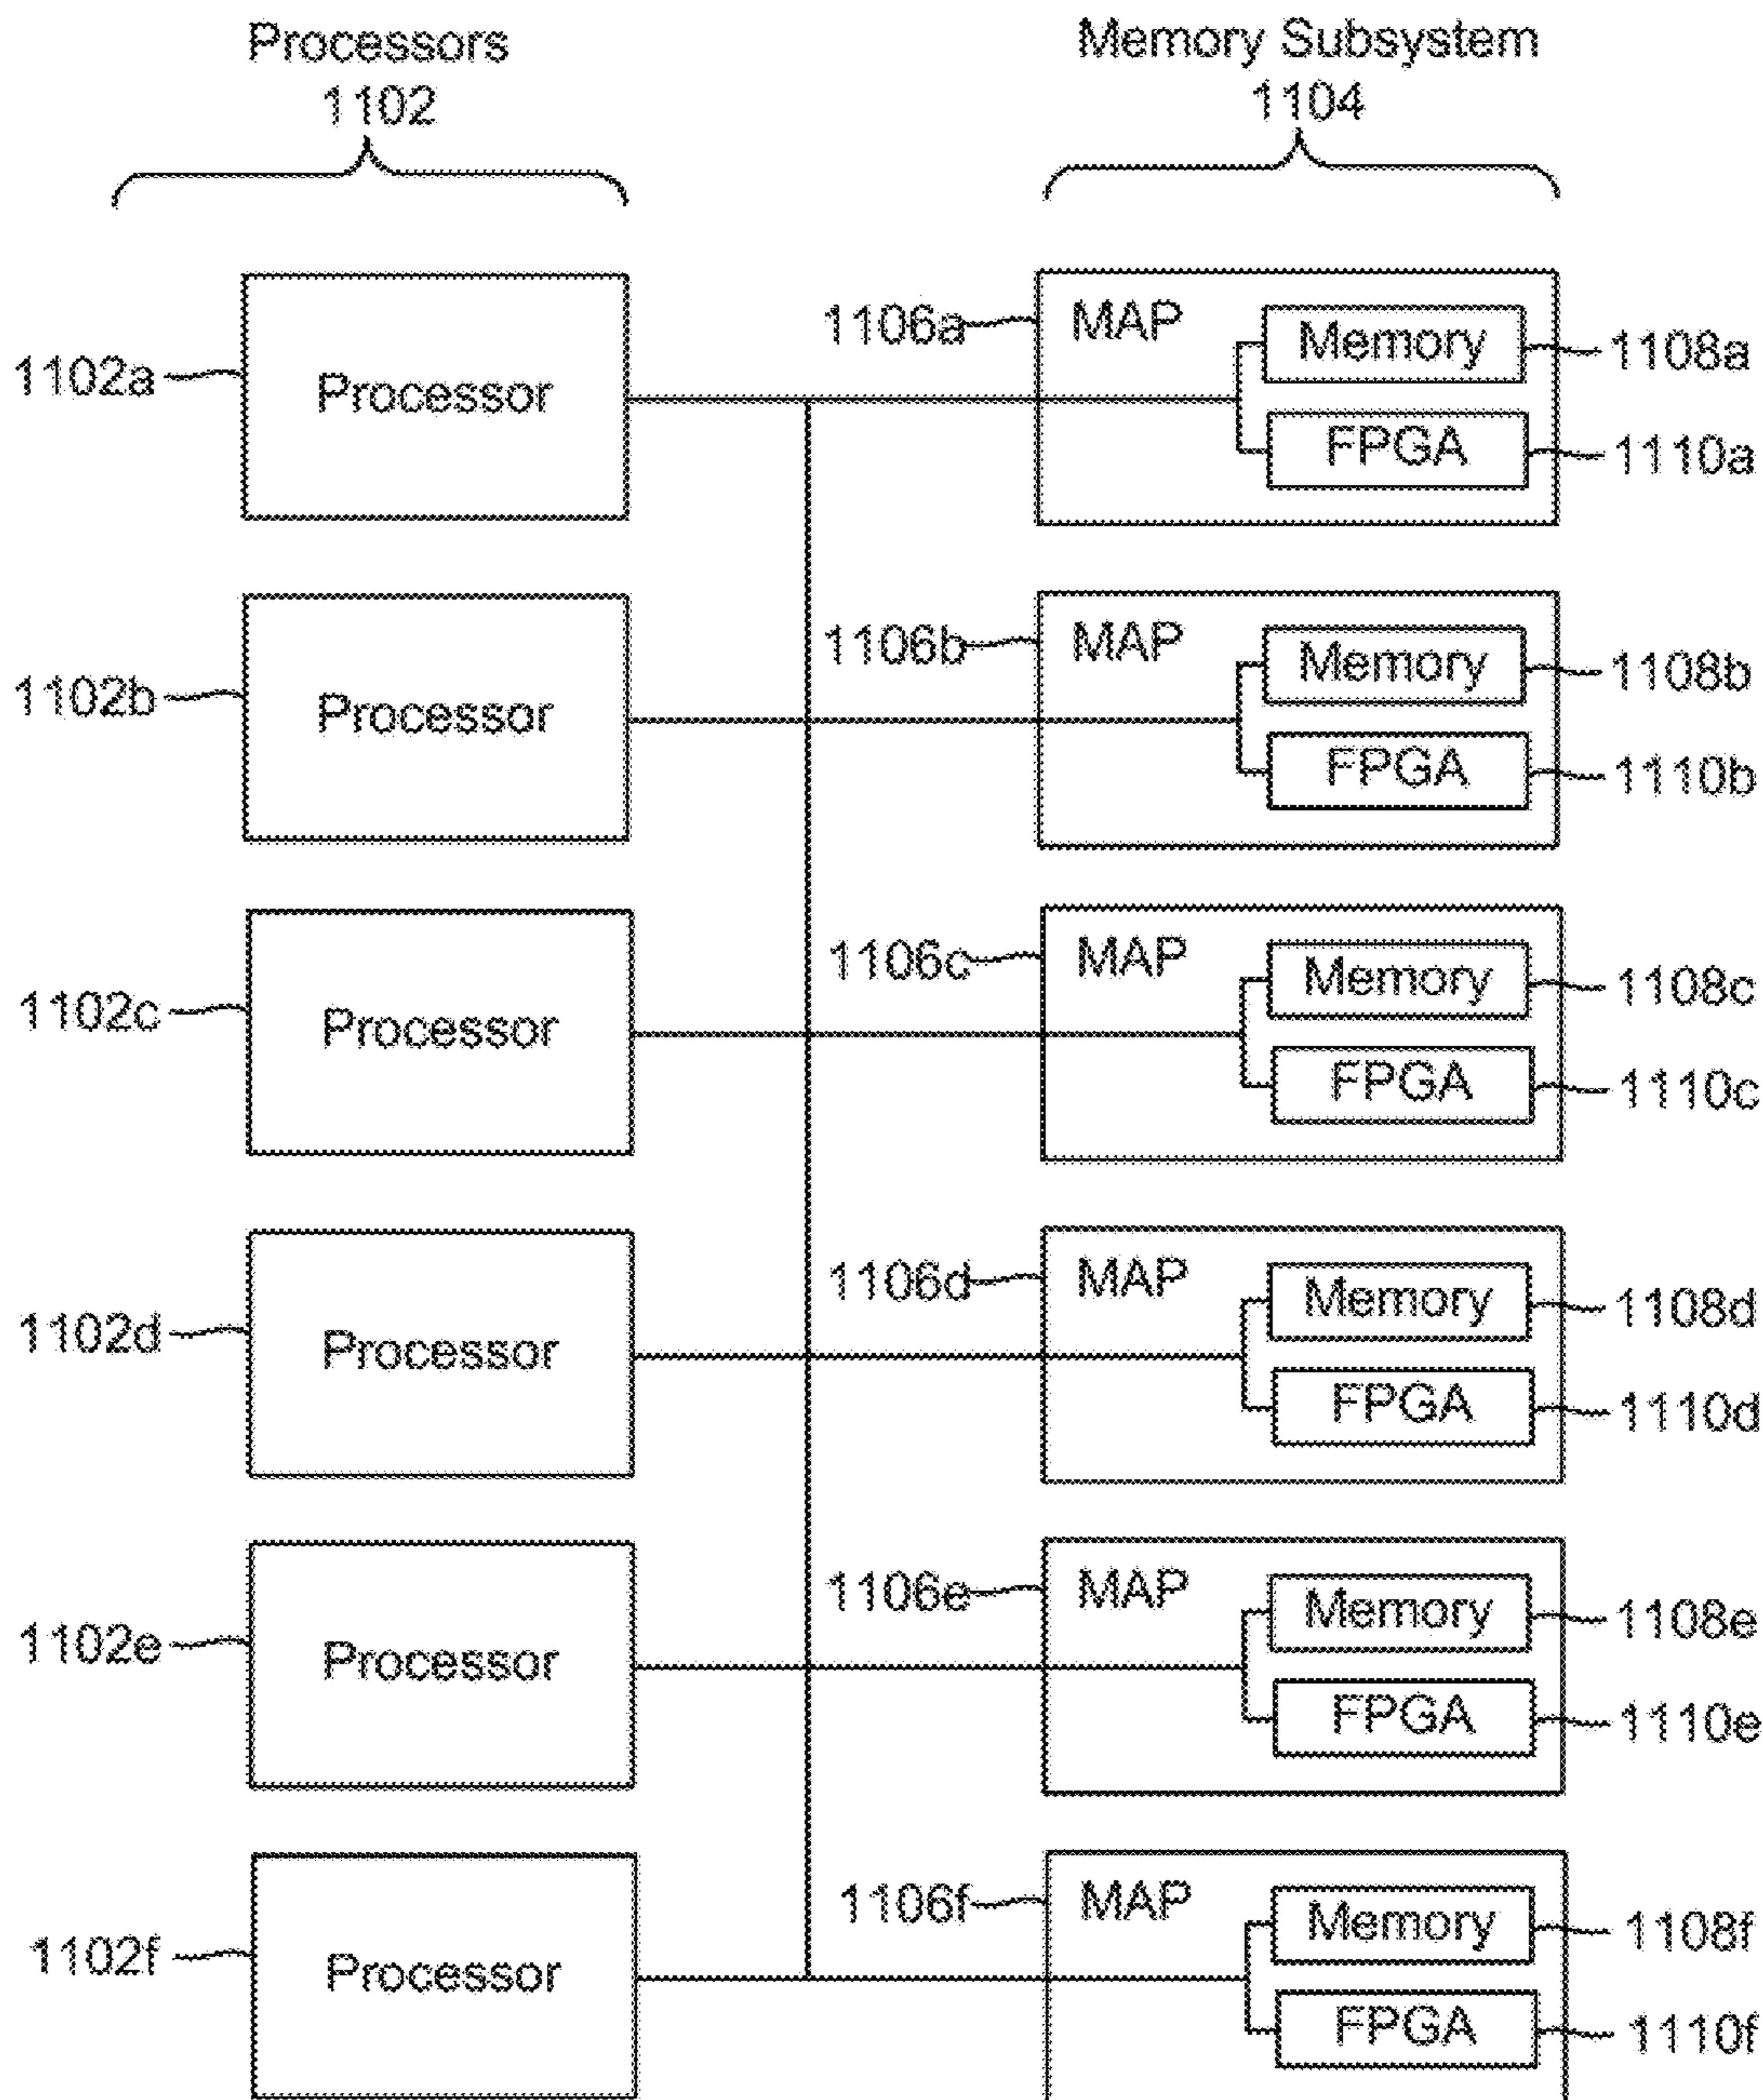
Processors
1102

Memory Subsystem
1104

1102a Processor
1106a MAP
Memory 1108a
FPGA 1110a

1102b Processor
1106b MAP
Memory 1108b
FPGA 1110b

1102c Processor
1106c MAP
Memory 1108c
FPGA 1110c

1102d Processor
1106d MAP
Memory 1108d
FPGA 1110d

1102e Processor
1106e MAP
Memory 1108e
FPGA 1110e

1102f Processor
1106f MAP
Memory 1108f
FPGA 1110f